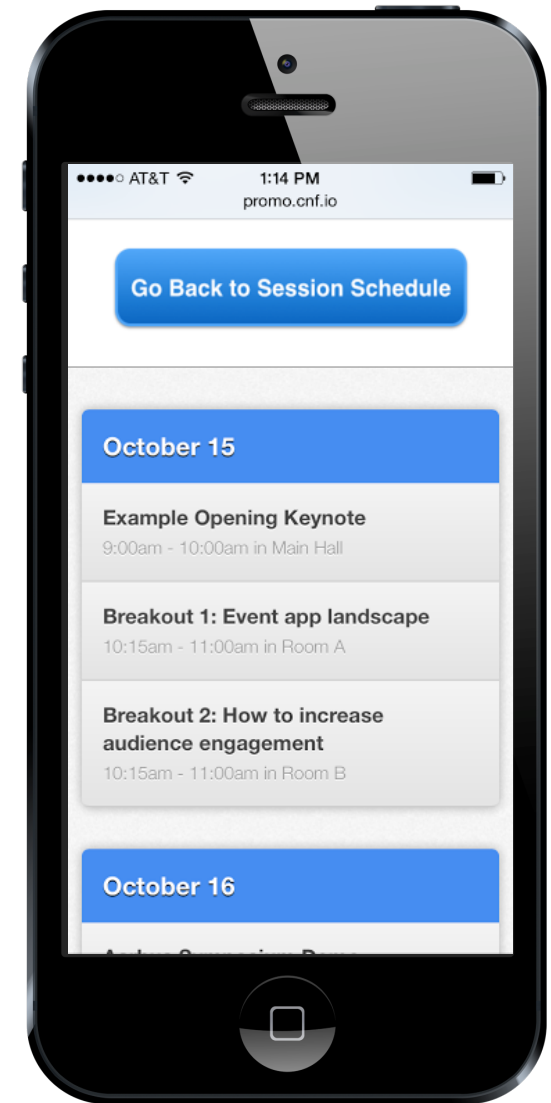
AT&T 1:14 PM
promo.cnf.io

Go Back to Session Schedule

October 15

Example Opening Keynote
9:00am - 10:00am in Main Hall

Breakout 1: Event app landscape
10:15am - 11:00am in Room A

Breakout 2: How to increase audience engagement
10:15am - 11:00am in Room B

October 16

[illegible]